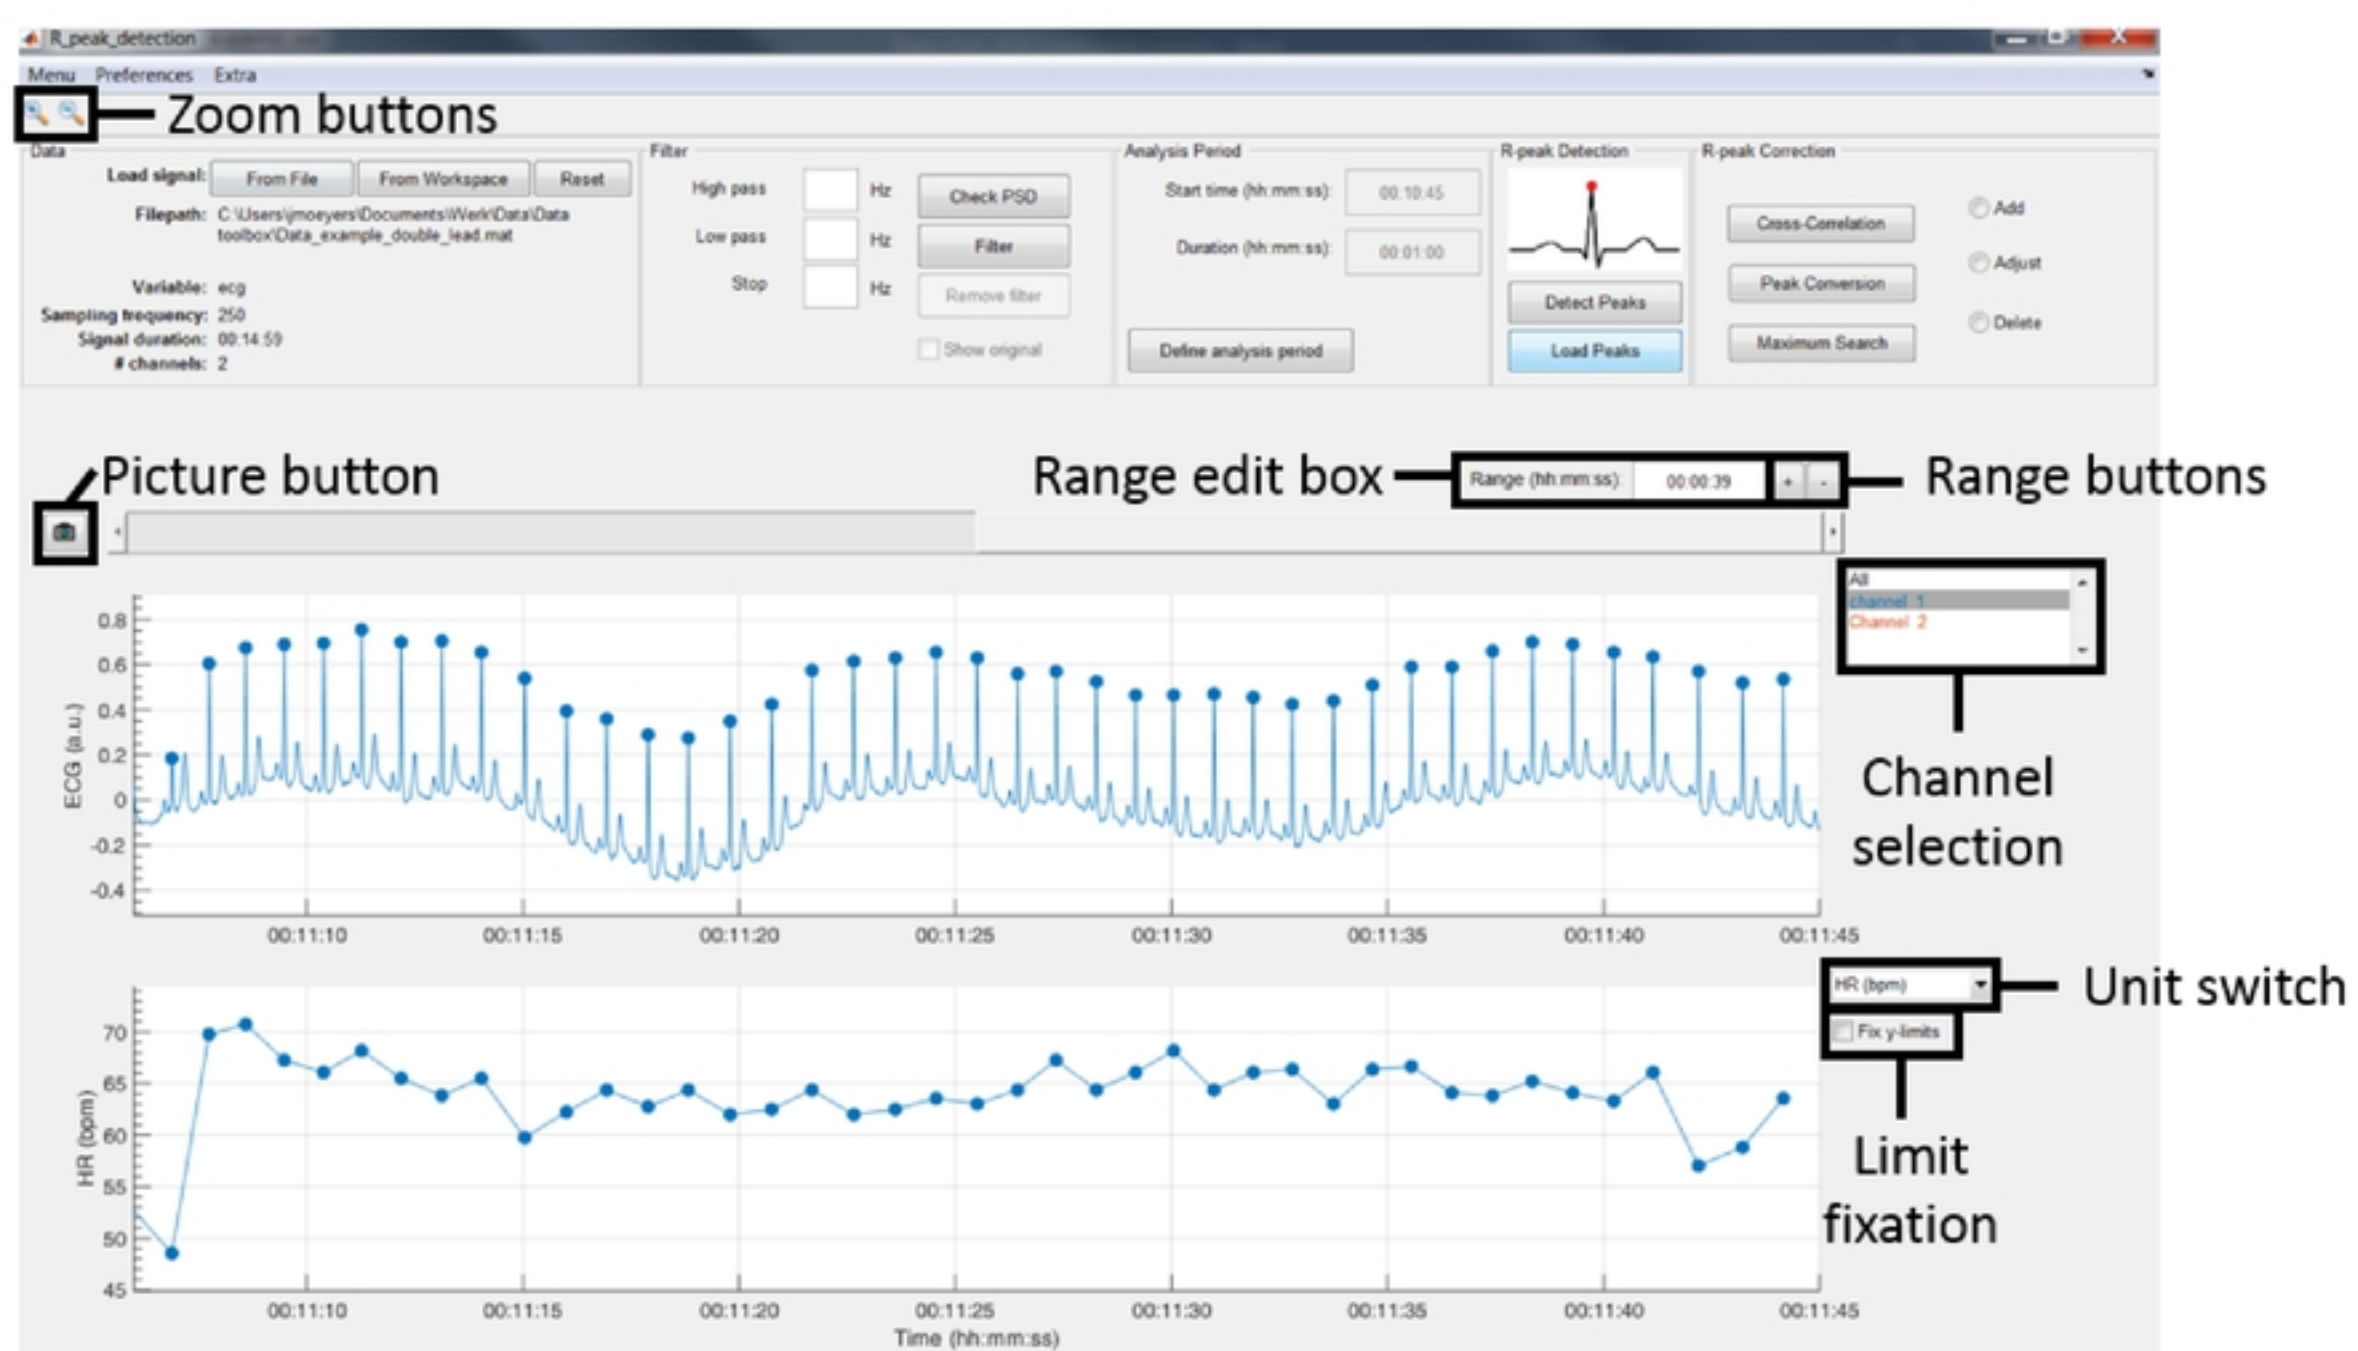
R_peak_detection

Menu Preferences Extra

Zoom buttons

Data

Load signal: From File From Workspace Reset

Filepath: C:\Users\jmoeyers\Documents\Werk\Data\Data toolbox\Data_example_double_lead.mat

Variable: ecg
Sampling frequency: 250
Signal duration: 00:14:59
# channels: 2

Filter

High pass Hz
Low pass Hz
Stop Hz

Check PSD
Filter
Remove filter
Show original

Analysis Period

Start time (hh:mm:ss): 00:10:45
Duration (hh:mm:ss): 00:01:00

Define analysis period

R-peak Detection

Detect Peaks
Load Peaks

R-peak Correction

Cross-Correlation
Peak Conversion
Maximum Search

Add
Adjust
Delete

Picture button

Range edit box

Range (hh:mm:ss) 00:00:39 + -

Range buttons

All
channel 1
Channel 2

Channel selection

0.8
0.6
0.4
0.2
0
-0.2
-0.4

ECG (a.u.)

00:11:10 00:11:15 00:11:20 00:11:25 00:11:30 00:11:35 00:11:40 00:11:45

HR (bpm)

Unit switch

Fix y-limits

Limit fixation

70
65
60
55
50
45

HR (bpm)

00:11:10 00:11:15 00:11:20 00:11:25 00:11:30 00:11:35 00:11:40 00:11:45

Time (hh:mm:ss)